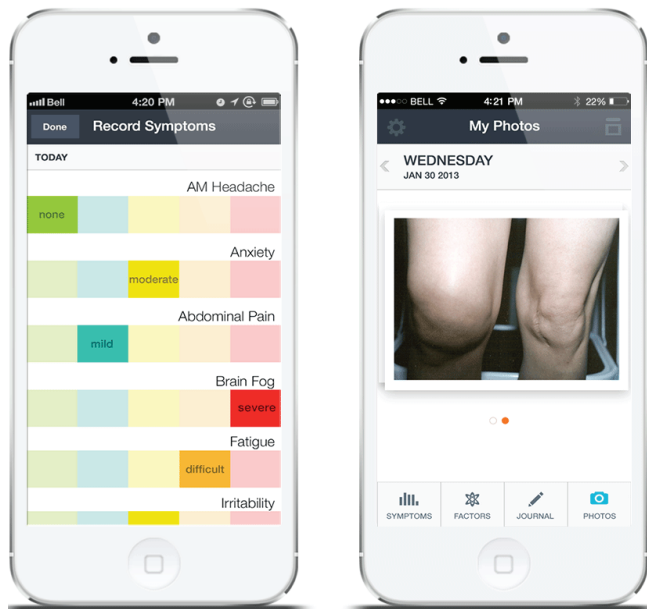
Bell 4:20 PM

Done Record Symptoms

TODAY

AM Headache

none

Anxiety

moderate

Abdominal Pain

mild

Brain Fog

severe

Fatigue

difficult

Irritability

BELL 4:21 PM 22%

My Photos

WEDNESDAY
JAN 30 2013

SYMPTOMS FACTORS JOURNAL PHOTOS